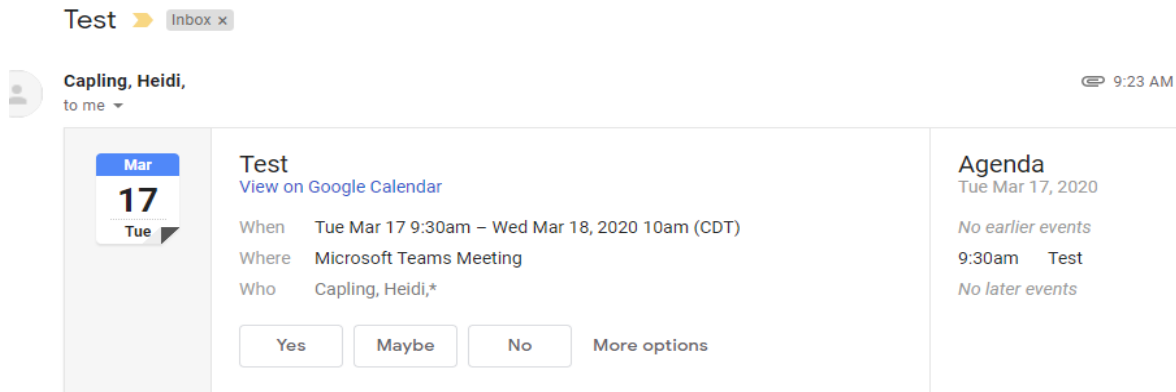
Test Inbox ×

Capling, Heidi,
to me

9:23 AM

Mar
17
Tue

Test
View on Google Calendar

When Tue Mar 17 9:30am – Wed Mar 18, 2020 10am (CDT)
Where Microsoft Teams Meeting
Who Capling, Heidi,*

Yes Maybe No More options

Agenda
Tue Mar 17, 2020
No earlier events
9:30am Test
No later events